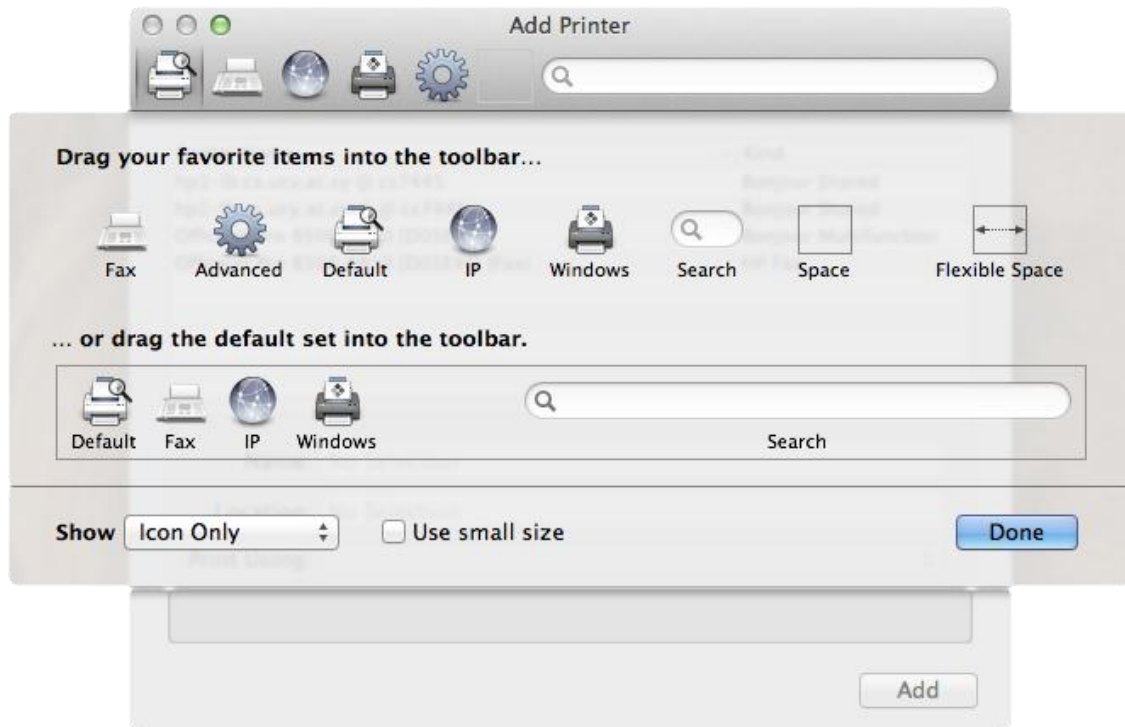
Add Printer

Drag your favorite items into the toolbar...

Fax Advanced Default IP Windows Search Space Flexible Space

... or drag the default set into the toolbar.

Default Fax IP Windows Search

Show Icon Only Use small size Done

Add